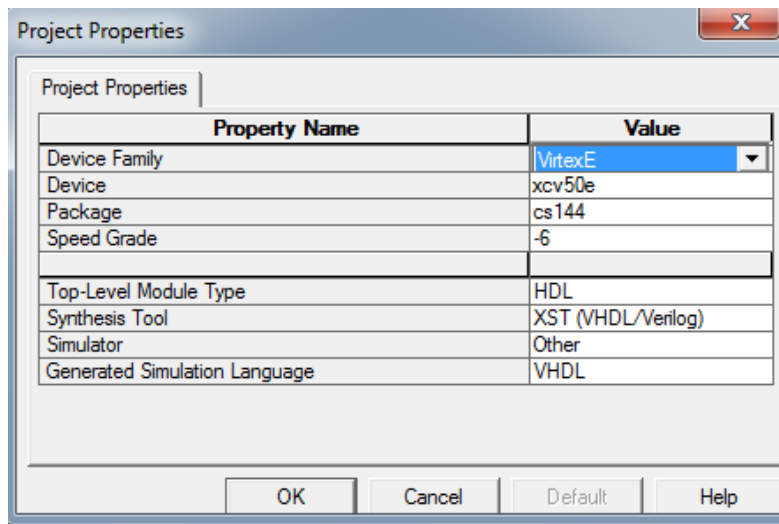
Project Properties

Project Properties

| Property Name | Value |
|---|---|
| Device Family | VirtexE |
| Device | xcv50e |
| Package | cs144 |
| Speed Grade | -6 |
| | |
| Top-Level Module Type | HDL |
| Synthesis Tool | XST (VHDL/Verilog) |
| Simulator | Other |
| Generated Simulation Language | VHDL |

OK Cancel Default Help